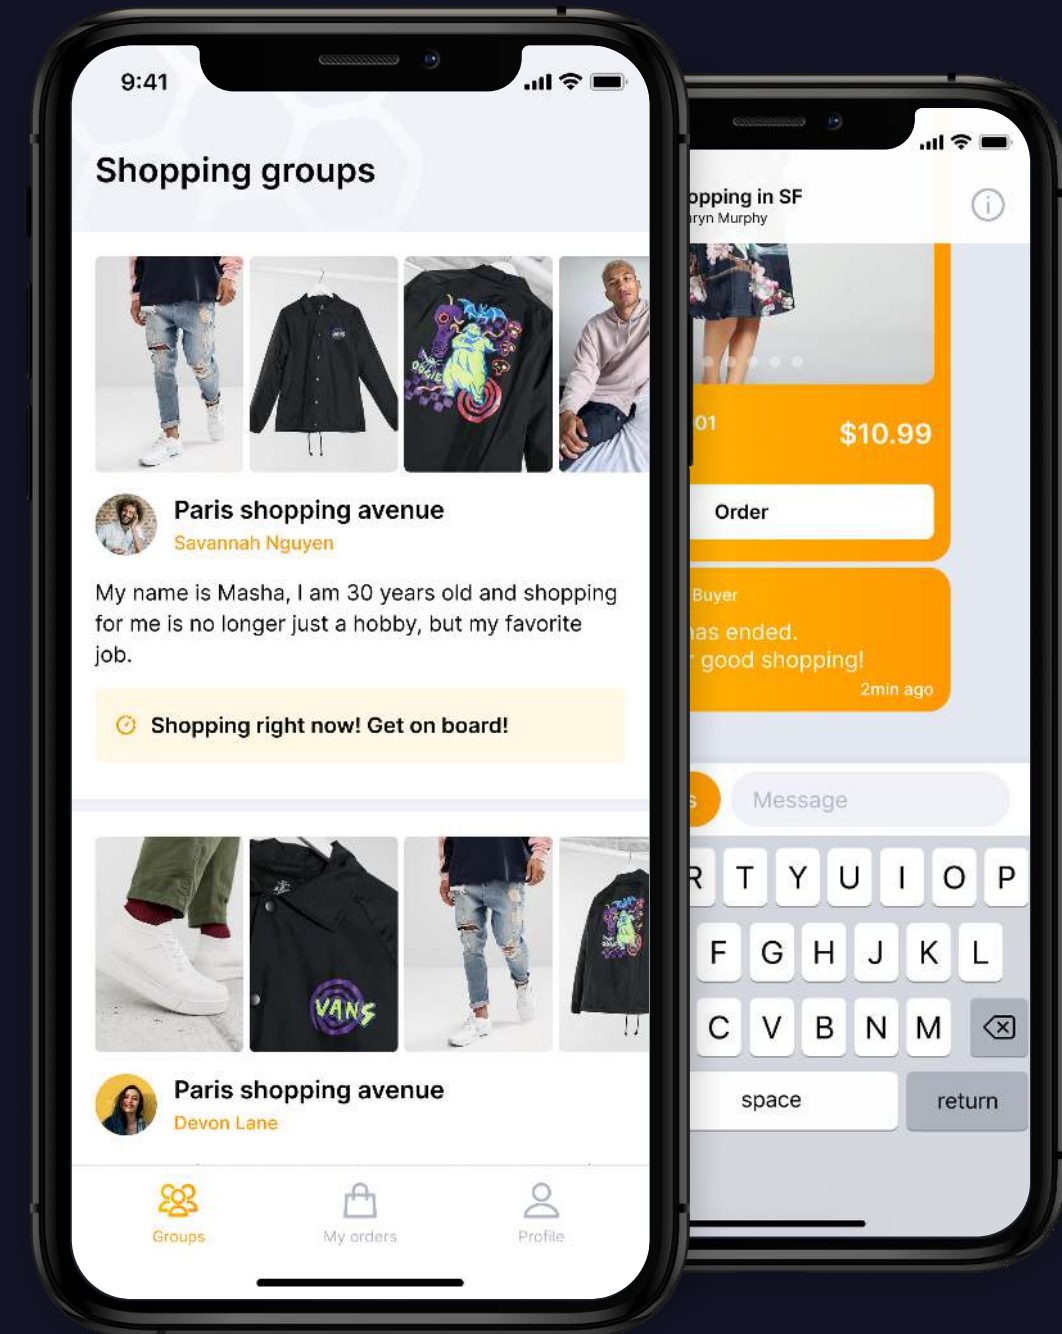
9:41

Shopping groups

Paris shopping avenue
Savannah Nguyen

My name is Masha, I am 30 years old and shopping for me is no longer just a hobby, but my favorite job.

Shopping right now! Get on board!

Paris shopping avenue
Devon Lane

Groups
My orders
Profile

pping in SF
ryn Murphy

01
$10.99

Order

Buyer
as ended.
good shopping!
2min ago

Message

R T Y U I O P
F G H J K L
C V B N M
space
return